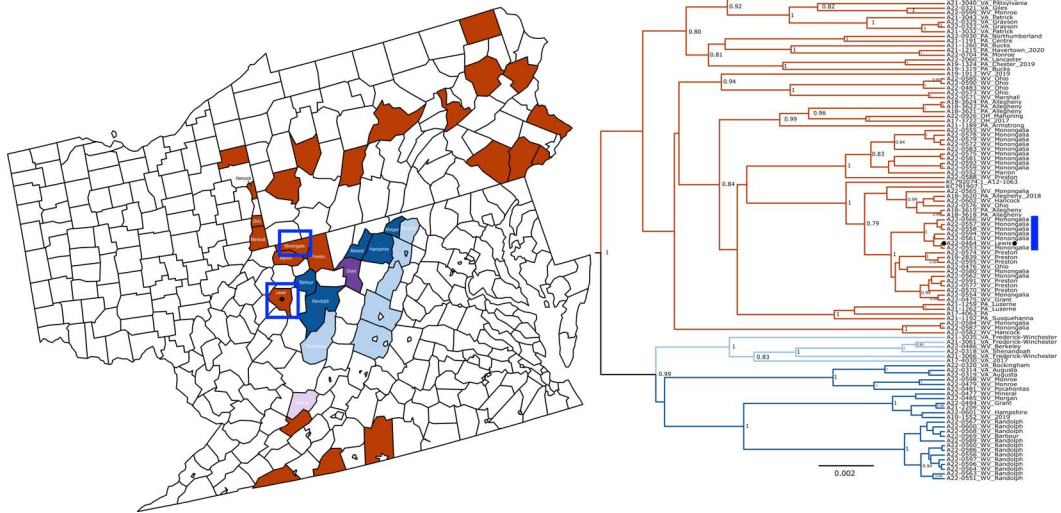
Hancock
Ohio
Marshall
Monongalia
Marion
Preston
Mineral
Hampshire
Morgan
Grant
Barbour
Randolph

0.92
0.82
1
0.80
1
0.81
0.94
1
0.96
0.99
1
0.83
0.84
1
0.79
1
1
1
1
0.83
0.99
1
1
1
1
0.002

A21-3040_VA_Pittsylvania
A22-0321_VA_Giles
A22-0299_VA_Monroe
A21-3043_VA_Patrick
A22-0152_VA_Grayson
A22-0155_VA_Grayson
A21-3032_VA_Patrick
A22-0930_PA_Northumberland
A19-1303_PA_Centre
A21-1260_PA_Havertown_2020
A22-1415_PA_Monroe
A22-1060_PA_Lancaster
A19-1324_PA_Chester_2019
A21-1267_PA_Bucks
A19-1713_WV_2019
A22-0485_WV_Ohio
A22-0482_WV_Ohio
A22-0483_WV_Ohio
A22-0577_WV_Ohio
A22-0490_WV_Marshall
A18-3624_PA_Allegheny
A18-3627_PA_Allegheny
A18-3622_PA_Allegheny
A22-0926_OH_Mahoning
A17-3182_OH_2017
A22-0924_PA_Armstrong
A22-0588_WV_Monongalia
A22-0578_WV_Monongalia
A22-0579_WV_Monongalia
A22-0572_WV_Monongalia
A22-0582_WV_Monongalia
A22-0590_WV_Monongalia
A22-0581_WV_Monongalia
A22-0592_WV_Monongalia
A22-0593_WV_Monongalia
A22-0570_WV_Marion
A22-0568_WV_Preston
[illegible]_A12-1063
KF791907
A22-0565_WV_Monongalia
A18-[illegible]_PA_Allegheny_2018
A22-0580_WV_Hancock
A22-0576_WV_Ohio
A22-0479_WV_Ohio
A18-3618_PA_Allegheny
A22-0566_WV_Monongalia
A22-0571_WV_Monongalia
A22-0558_WV_Monongalia
A22-0594_WV_Monongalia
A22-0584_WV_Lewis
A22-0563_WV_Monongalia
A22-0585_WV_Preston
A19-2839_WV_Preston
A22-0595_WV_Preston
A22-0589_WV_Ohio
A22-0580_WV_Monongalia
A22-0587_WV_Preston
A22-0577_WV_Preston
A22-0574_WV_Preston
A22-0554_WV_Monongalia
A22-0475_WV_Grant
A22-1264_PA_Luzerne
A21-1262_PA_Luzerne
A22-1293_PA_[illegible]
A21-1182_PA_Susquehanna
A22-0564_WV_Monongalia
A22-0587_WV_Monongalia
A22-0567_WV_Hancock
A21-3035_VA_Frederick-Winchester
A21-3081_VA_Frederick-Winchester
A22-0486_WV_Berkeley
A22-0318_VA_Shenandoah
A17-3060_WV_2017
A22-0320_VA_Rockingham
A22-0314_VA_Augusta
A22-0313_VA_Augusta
A22-0598_WV_Monroe
A22-0479_WV_Monroe
A22-0477_WV_Pocahontas
A22-0477_WV_Mineral
A22-0480_WV_Morgan
A22-0484_WV_Grant
A22-1209_WV_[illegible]
A22-0481_WV_Hampshire
A19-1702_WV_2019
A22-0567_WV_Randolph
A22-0557_WV_Randolph
A22-0568_WV_Randolph
A22-0569_WV_Barbour
A22-0588_WV_Randolph
A22-0583_WV_Randolph
A22-0586_WV_Randolph
A22-0559_WV_Randolph
A22-0555_WV_Randolph
A22-0596_WV_Randolph
A22-0561_WV_Randolph
A22-0562_WV_Randolph
A22-0551_WV_Randolph